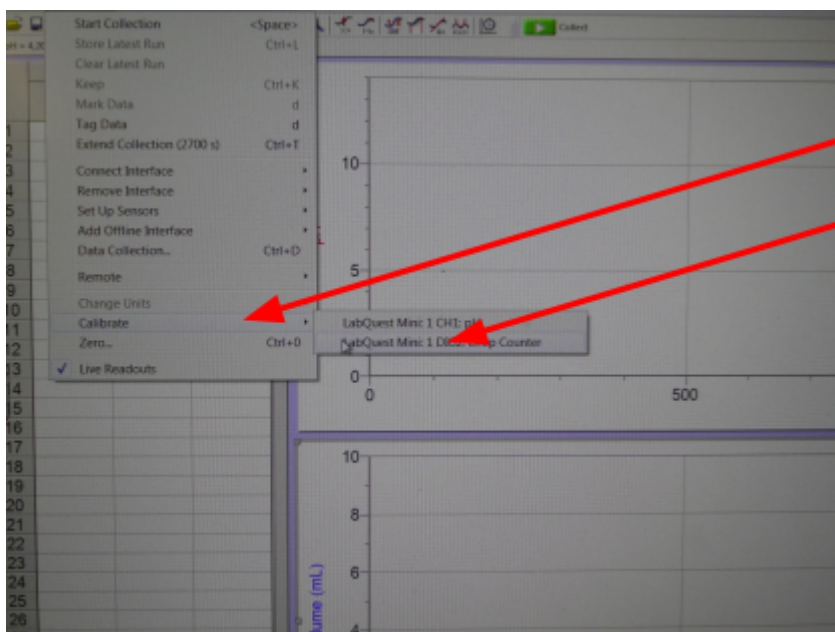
Start Collection <Space>
Store Latest Run Ctrl+L
Clear Latest Run
Keep Ctrl+K
Mark Data d
Tag Data d
Extend Collection (2700 s) Ctrl+T
Connect Interface
Remove Interface
Set Up Sensors
Add Offline Interface
Data Collection... Ctrl+D
Remote
Change Units
Calibrate
Zero... Ctrl+0
✓ Live Readouts

LabQuest Mini: 1 CH1: pH
LabQuest Mini: 1 DIG1: Drop Counter

Collect

1
2
3
4
5
6
7
8
9
10
11
12
13
14
15
16
17
18
19
20
21
22
23
24
25
26

10
5
0
0
500

10
8
6
4
lume (mL)